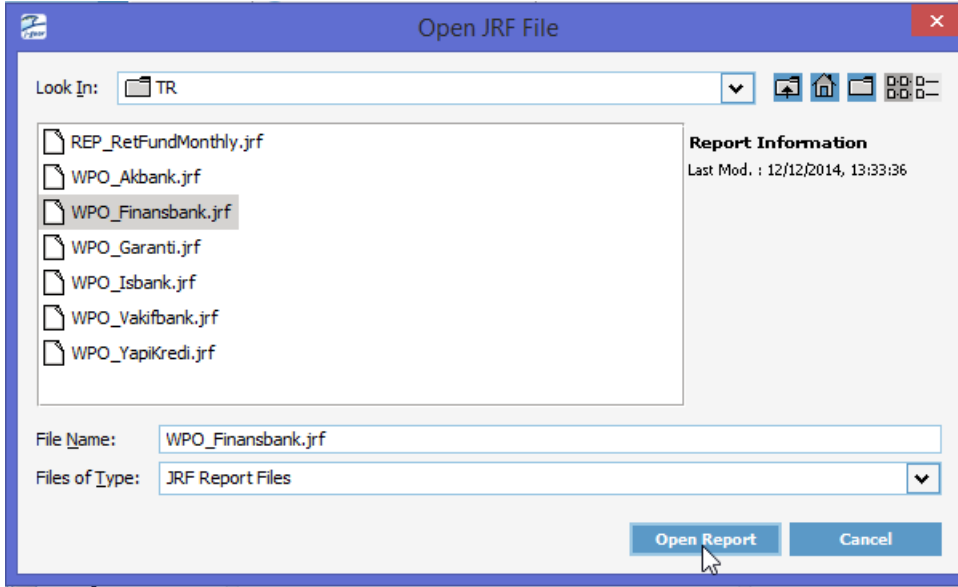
Open JRF File

Look In: TR

REP_RetFundMonthly.jrf
WPO_Akbank.jrf
WPO_Finansbank.jrf
WPO_Garanti.jrf
WPO_Isbank.jrf
WPO_Vakifbank.jrf
WPO_YapiKredi.jrf

Report Information
Last Mod. : 12/12/2014, 13:33:36

File Name: WPO_Finansbank.jrf
Files of Type: JRF Report Files

Open Report
Cancel